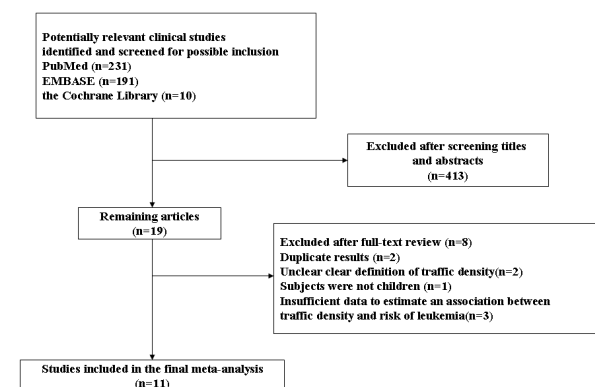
Potentially relevant clinical studies identified and screened for possible inclusion
PubMed (n=231)
EMBASE (n=191)
the Cochrane Library (n=10)

Excluded after screening titles and abstracts
(n=413)

Remaining articles
(n=19)

Excluded after full-text review (n=8)
Duplicate results (n=2)
Unclear clear definition of traffic density(n=2)
Subjects were not children (n=1)
Insufficient data to estimate an association between traffic density and risk of leukemia(n=3)

Studies included in the final meta-analysis
(n=11)